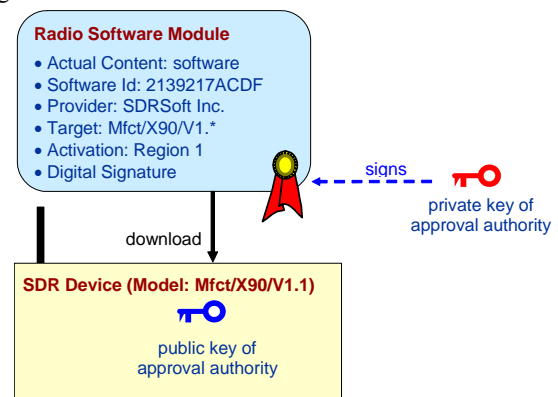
Radio Software Module

• Actual Content: software
• Software Id: 2139217ACDF
• Provider: SDRSoft Inc.
• Target: Mfct/X90/V1.*
• Activation: Region 1
• Digital Signature

signs

private key of approval authority

download

SDR Device (Model: Mfct/X90/V1.1)

public key of approval authority